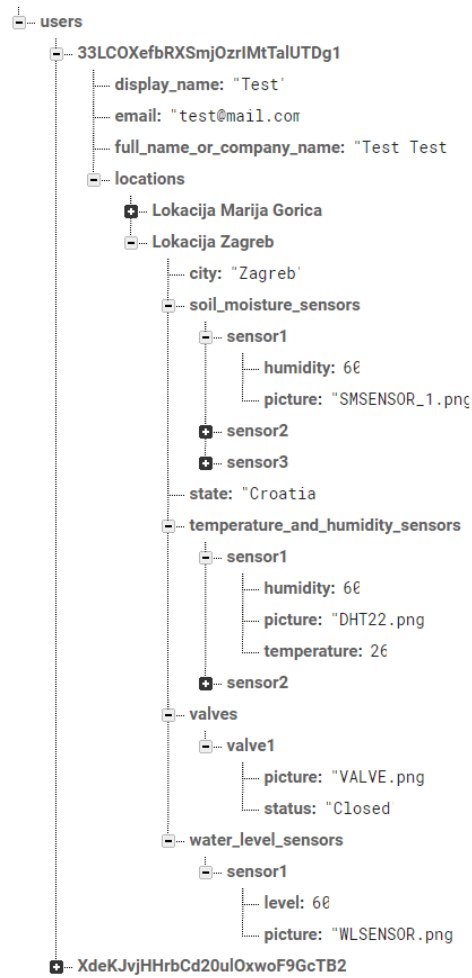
users
33LCOXefbRXSmjOzrIMtTalUTDg1
display_name: "Test'
email: "test@mail.com
full_name_or_company_name: "Test Test
locations
Lokacija Marija Gorica
Lokacija Zagreb
city: "Zagreb'
soil_moisture_sensors
sensor1
humidity: 60
picture: "SMSENSOR_1.png
sensor2
sensor3
state: "Croatia
temperature_and_humidity_sensors
sensor1
humidity: 60
picture: "DHT22.png
temperature: 26
sensor2
valves
valve1
picture: "VALVE.png
status: "Closed
water_level_sensors
sensor1
level: 60
picture: "WLSENSOR.png
XdeKJvjHHrbCd20ulOxwoF9GcTB2